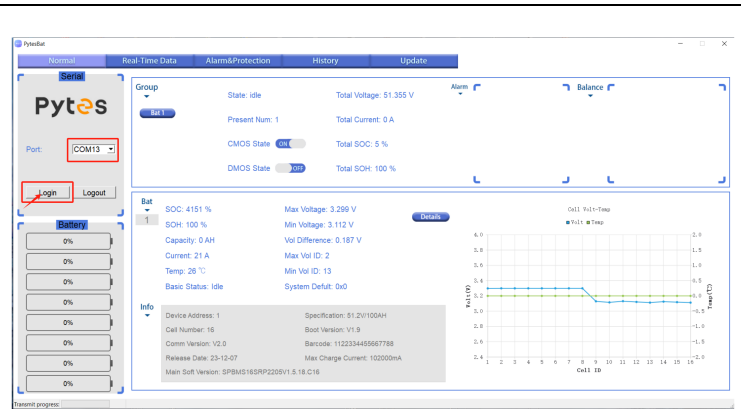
PytesBat

Normal | Real-Time Data | Alarm&Protection | History | Update

Serial

Pytes

Port: COM13

Login Logout

Battery

0%
0%
0%
0%
0%
0%
0%
0%

Group

Bat 1

State: idle
Present Num: 1
CMOS State ON
DMOS State OFF

Total Voltage: 51.355 V
Total Current: 0 A
Total SOC: 5 %
Total SOH: 100 %

Alarm

Balance

Bat
1

SOC: 4151 %
SOH: 100 %
Capacity: 0 AH
Current: 21 A
Temp: 26 ℃
Basic Status: Idle

Max Voltage: 3.299 V
Min Voltage: 3.112 V
Vol Difference: 0.187 V
Max Vol ID: 2
Min Vol ID: 13
System Defult: 0x0

Details

Cell Volt-Temp

Volt Temp

4.0
3.8
3.6
3.4
3.2
3.0
2.8
2.6
2.4

Volt(V)

2.0
1.5
1.0
0.5
0
-0.5
-1.0
-1.5
-2.0

Temp(℃)

1 2 3 4 5 6 7 8 9 10 11 12 13 14 15 16
Cell ID

Info

Device Address: 1
Cell Number: 16
Comm Version: V2.0
Release Date: 23-12-07
Main Soft Version: SPBMS16SRP2205V1.5.18.C16

Specification: 51.2V/100AH
Boot Version: V1.9
Barcode: 1122334455667788
Max Charge Current: 102000mA

Transmit progress: